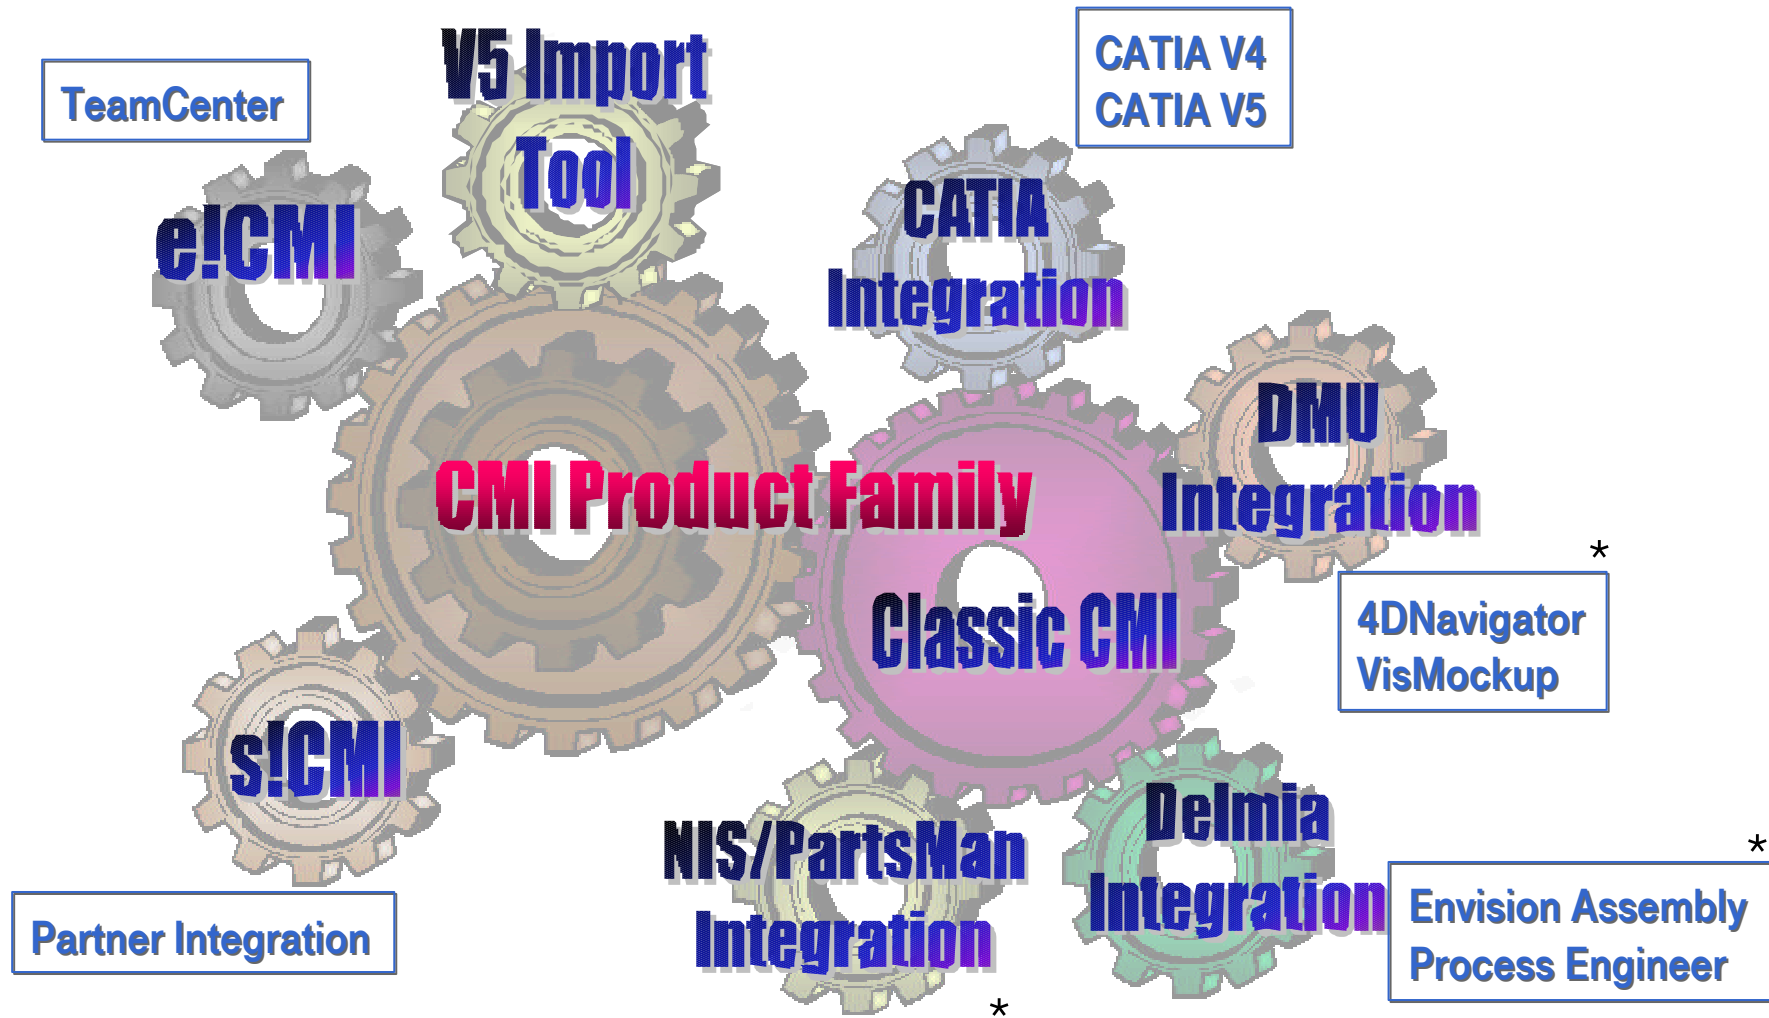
TeamCenter

V5 Import Tool

CATIA V4
CATIA V5

e!CMI

CATIA Integration

DMU Integration

CMI Product Family

Classic CMI

*

4DNavigator
VisMockup

s!CMI

NIS/PartsMan Integration

Delmia Integration

*

Envision Assembly
Process Engineer

Partner Integration

*